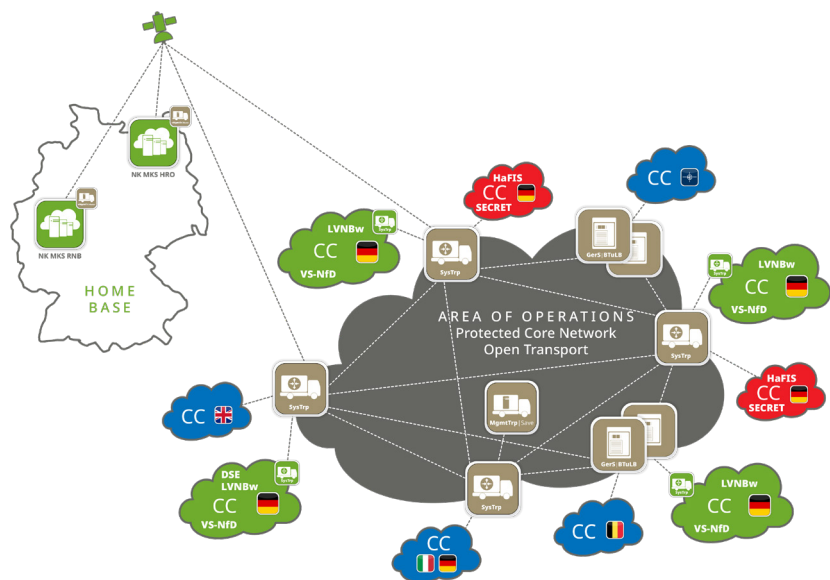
NK MKS HRO

NK MKS RNB

HOME BASE

HaFIS
CC
SECRET

CC

LVNBw
CC
VS-NfD

SysTrp

GerS BTuLB

LVNBw
CC
VS-NfD

AREA OF OPERATIONS
Protected Core Network
Open Transport

SysTrp

HaFIS
CC
SECRET

CC

SysTrp

MgmtTrp | Save

GerS BTuLB

DSE
LVNBw
CC
VS-NfD

SysTrp

LVNBw
CC
VS-NfD

CC

CC